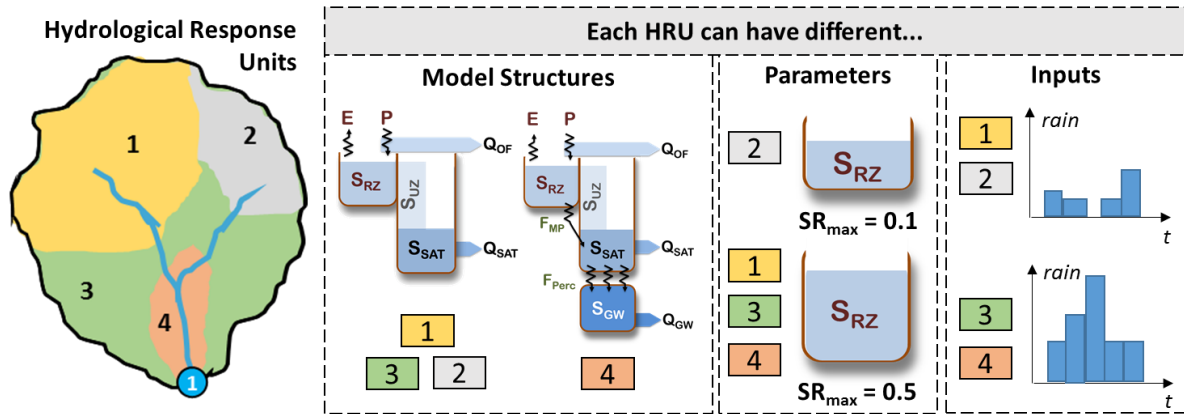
Hydrological Response Units

1

2

3

4

1

Each HRU can have different...

Model Structures

E P $Q_{OF}$ $S_{RZ}$ $S_{UZ}$ $S_{SAT}$ $Q_{SAT}$

E P $Q_{OF}$ $S_{RZ}$ $S_{UZ}$ $F_{MP}$ $S_{SAT}$ $Q_{SAT}$ $F_{Perc}$ $S_{GW}$ $Q_{GW}$

1

3 2

4

Parameters

2

$S_{RZ}$

$SR_{max} = 0.1$

1

3

4

$S_{RZ}$

$SR_{max} = 0.5$

Inputs

1

2

rain

t

3

4

rain

t